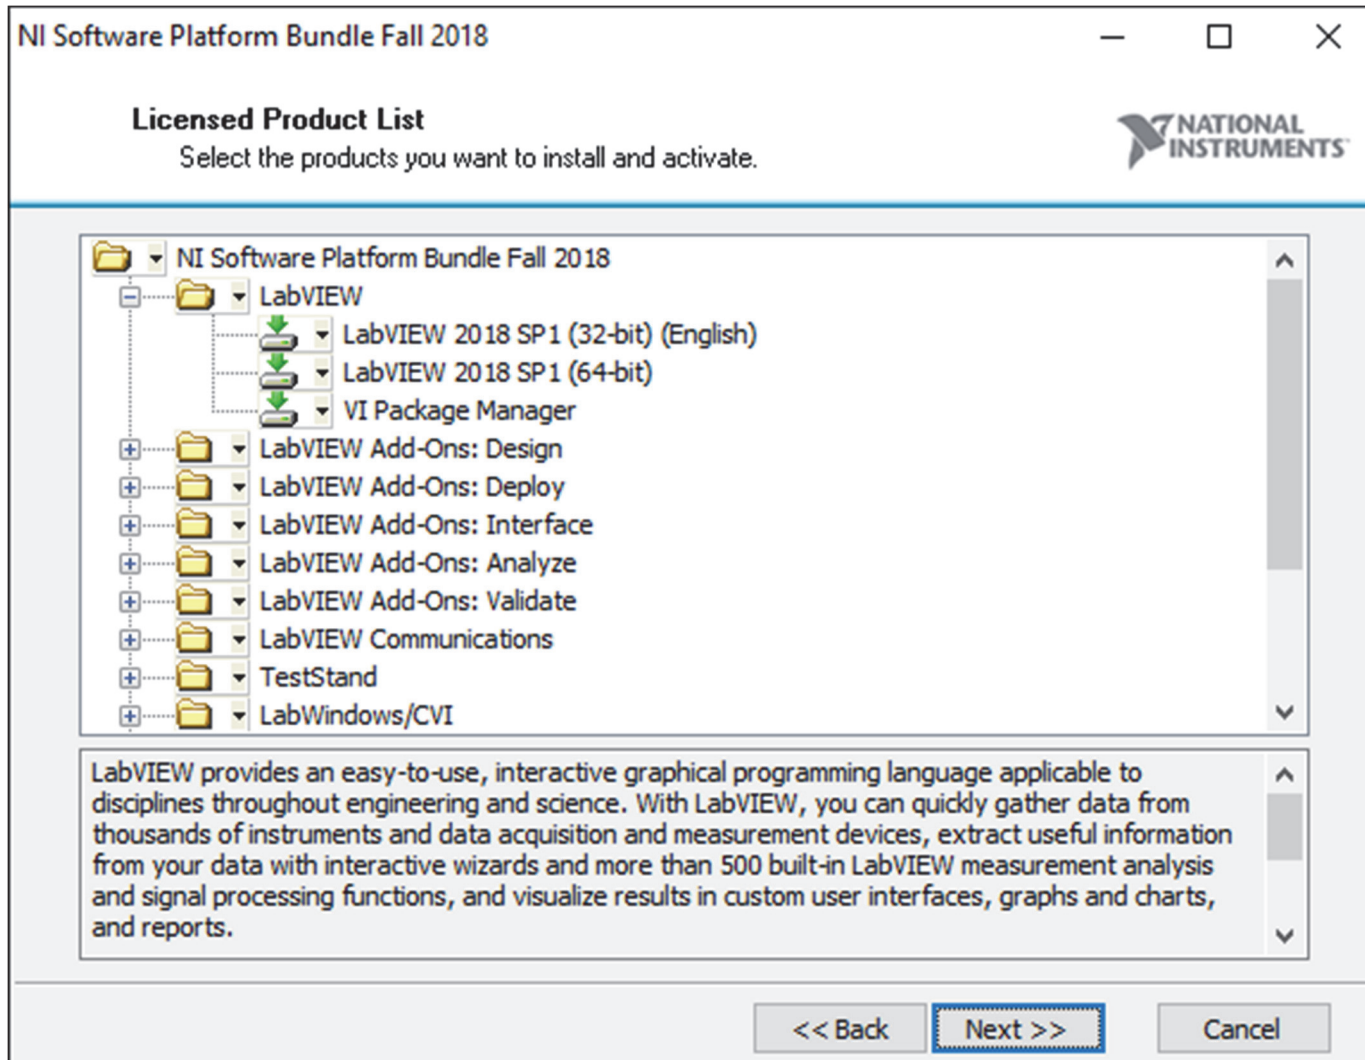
NI Software Platform Bundle Fall 2018

Licensed Product List
Select the products you want to install and activate.

NATIONAL INSTRUMENTS

NI Software Platform Bundle Fall 2018
LabVIEW
LabVIEW 2018 SP1 (32-bit) (English)
LabVIEW 2018 SP1 (64-bit)
VI Package Manager
LabVIEW Add-Ons: Design
LabVIEW Add-Ons: Deploy
LabVIEW Add-Ons: Interface
LabVIEW Add-Ons: Analyze
LabVIEW Add-Ons: Validate
LabVIEW Communications
TestStand
LabWindows/CVI

LabVIEW provides an easy-to-use, interactive graphical programming language applicable to disciplines throughout engineering and science. With LabVIEW, you can quickly gather data from thousands of instruments and data acquisition and measurement devices, extract useful information from your data with interactive wizards and more than 500 built-in LabVIEW measurement analysis and signal processing functions, and visualize results in custom user interfaces, graphs and charts, and reports.

<< Back
Next >>
Cancel